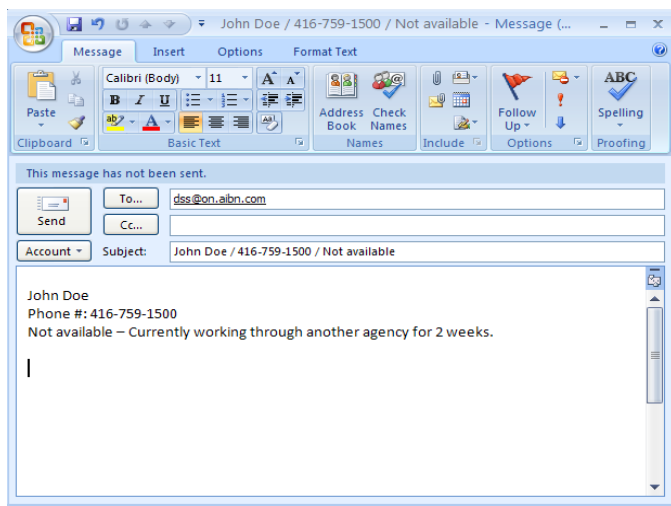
John Doe / 416-759-1500 / Not available - Message (...

Message Insert Options Format Text

Paste
Clipboard

Calibri (Body) 11
B I U
Basic Text

Address Book
Check Names
Names

Include

Follow Up
Options

ABC
Spelling
Proofing

This message has not been sent.

Send
To...
dss@on.aibn.com
Cc...
Account
Subject:
John Doe / 416-759-1500 / Not available

John Doe
Phone #: 416-759-1500
Not available – Currently working through another agency for 2 weeks.